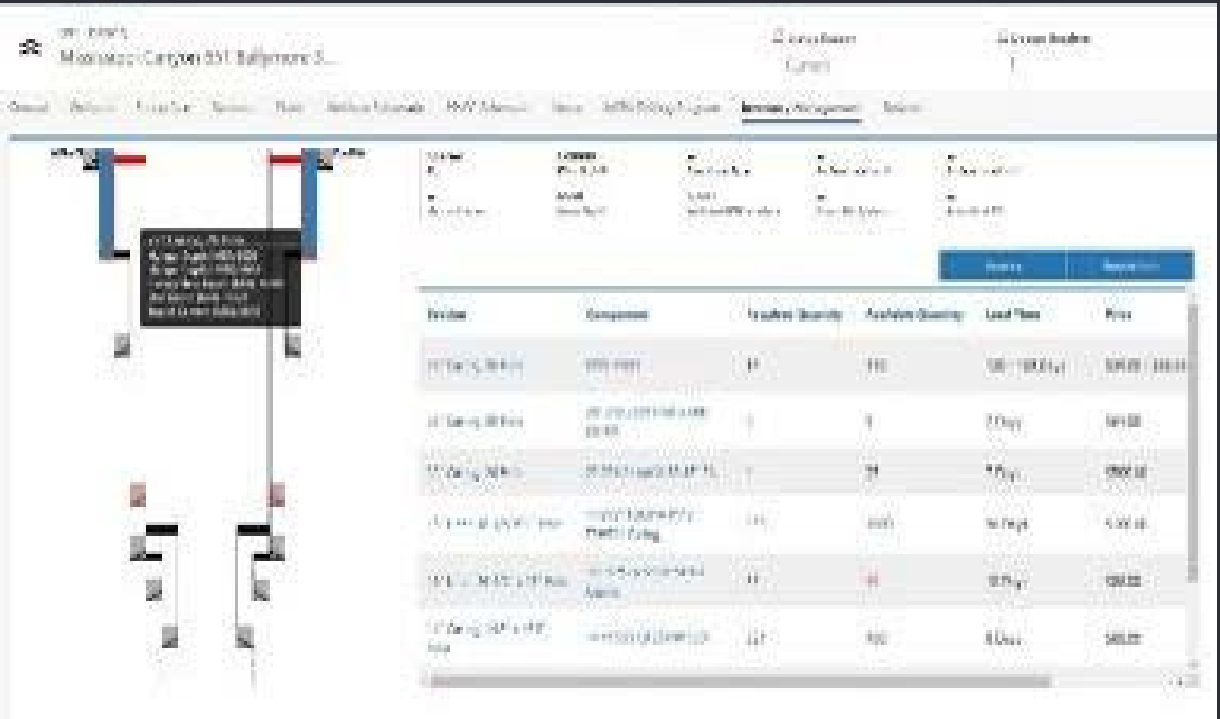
Mississauga Canyon 851 Ballymore S...

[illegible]

Inventory Management

| Position | Component | Required Quantity | Available Quantity | Lead Time | Price |
|---|---|---|---|---|---|
| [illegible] | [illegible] | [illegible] | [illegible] | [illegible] | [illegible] |
| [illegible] | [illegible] | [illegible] | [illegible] | 7 Days | $69.00 |
| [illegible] | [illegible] | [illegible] | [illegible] | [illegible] | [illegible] |
| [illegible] | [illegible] | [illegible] | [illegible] | 14 Days | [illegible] |
| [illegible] | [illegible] | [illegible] | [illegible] | 10 Days | $50.00 |
| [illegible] | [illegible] | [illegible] | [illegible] | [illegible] | $80.00 |